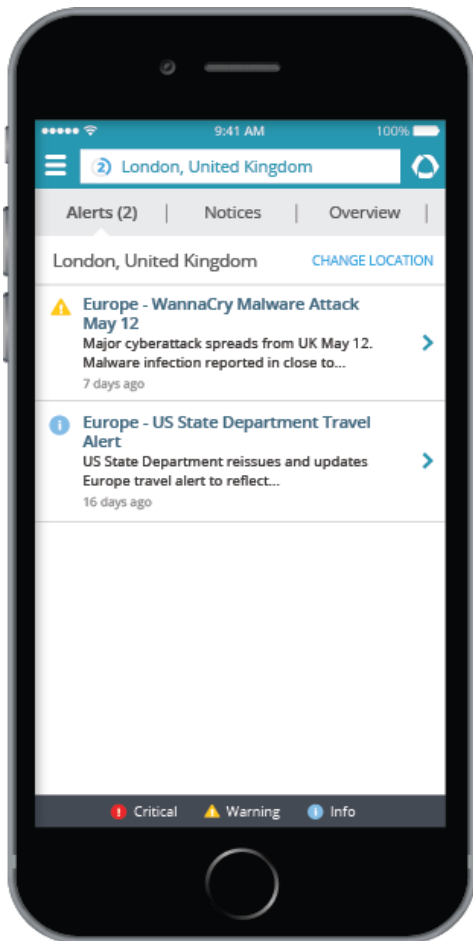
9:41 AM

100%

2 London, United Kingdom

Alerts (2) | Notices | Overview |

London, United Kingdom

CHANGE LOCATION

Europe - WannaCry Malware Attack May 12

Major cyberattack spreads from UK May 12. Malware infection reported in close to...

7 days ago

Europe - US State Department Travel Alert

US State Department reissues and updates Europe travel alert to reflect...

16 days ago

Critical Warning Info